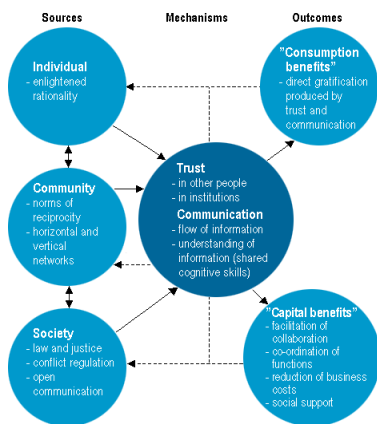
Sources

Mechanisms

Outcomes

Individual
- enlightened rationality

"Consumption benefits"
- direct gratification produced by trust and communication

Community
- norms of reciprocity
- horizontal and vertical networks

Trust
- in other people
- in institutions
Communication
- flow of information
- understanding of information (shared cognitive skills)

Society
- law and justice
- conflict regulation
- open communication

"Capital benefits"
- facilitation of collaboration
- co-ordination of functions
- reduction of business costs
- social support